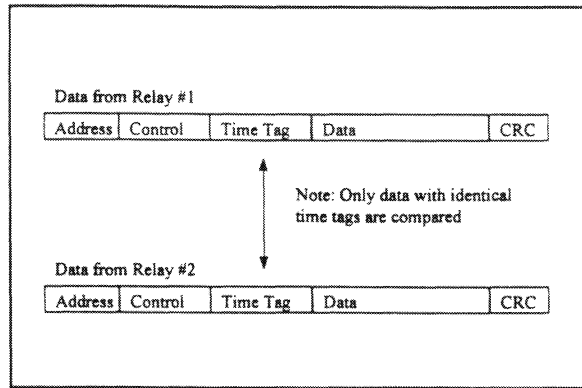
Data from Relay #1

| Address | Control | Time Tag | Data | CRC |
|---|---|---|---|---|

Note: Only data with identical time tags are compared

Data from Relay #2

| Address | Control | Time Tag | Data | CRC |
|---|---|---|---|---|